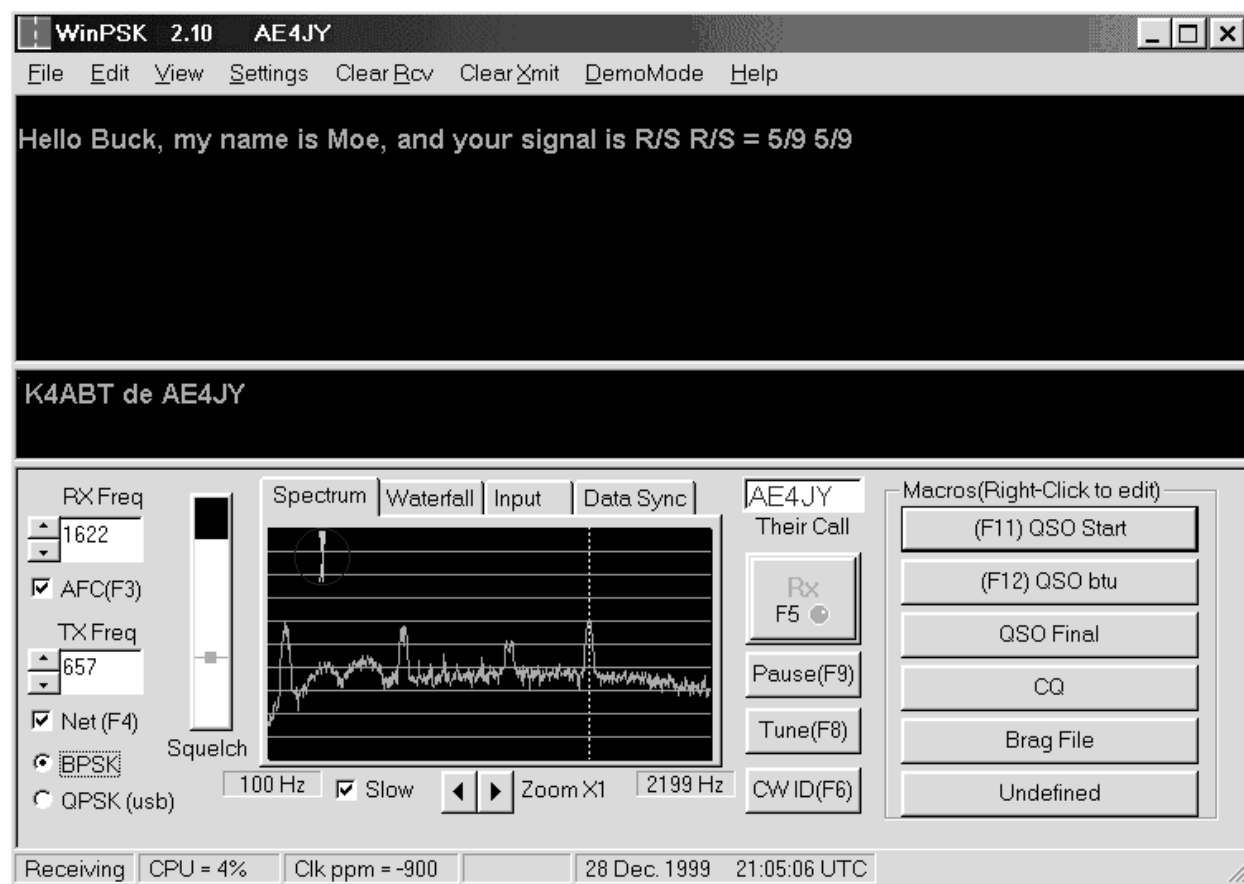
WinPSK 2.10 AE4JY

File Edit View Settings Clear Rcv Clear Xmit DemoMode Help

Hello Buck, my name is Moe, and your signal is R/S R/S = 5/9 5/9

K4ABT de AE4JY

RX Freq
1622
☑ AFC(F3)
TX Freq
657
☑ Net (F4)
BPSK
QPSK (usb)

Squelch

Spectrum | Waterfall | Input | Data Sync

100 Hz ☑ Slow Zoom X1 2199 Hz

AE4JY
Their Call

Rx
F5

Pause(F9)

Tune(F8)

CW ID(F6)

Macros(Right-Click to edit)
(F11) QSO Start
(F12) QSO btu
QSO Final
CQ
Brag File
Undefined

Receiving | CPU = 4% | Clk ppm = -900 | | 28 Dec. 1999 21:05:06 UTC